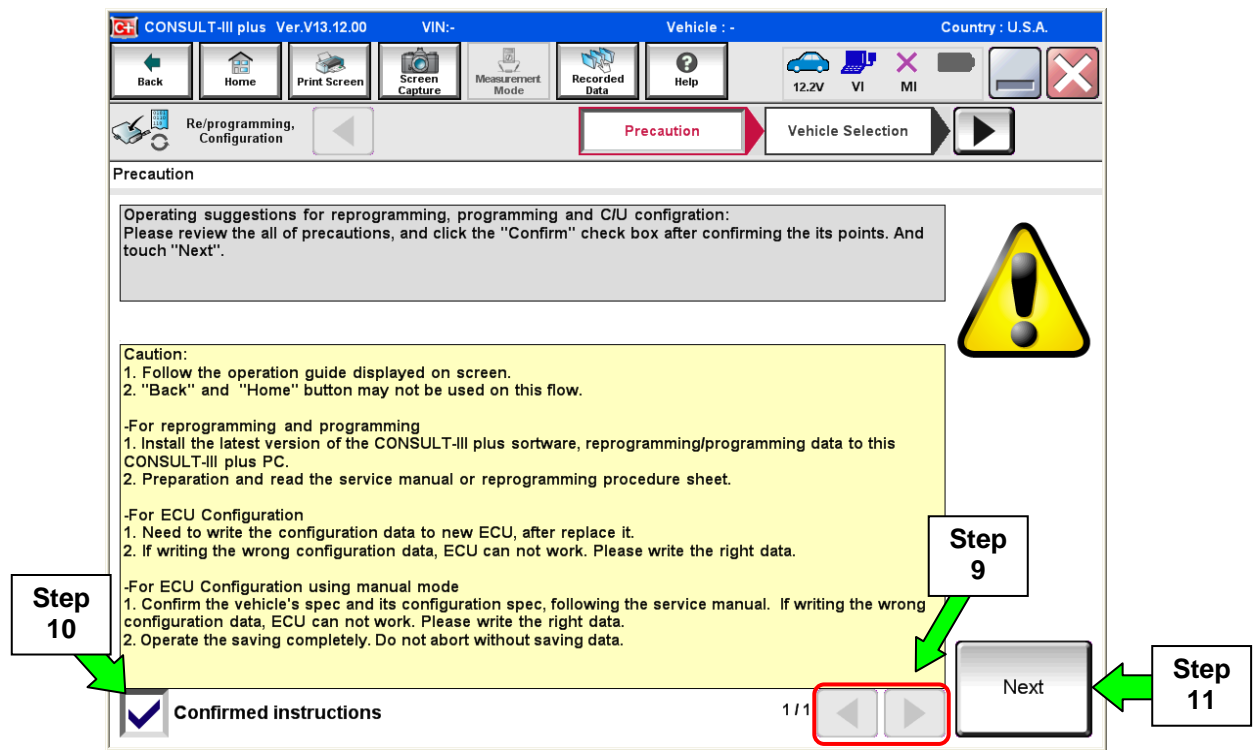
CONSULT-III plus Ver.V13.12.00 VIN:- Vehicle : - Country : U.S.A.

Back Home Print Screen Screen Capture Measurement Mode Recorded Data Help 12.2V VI MI

Re/programming, Configuration

Precaution

Vehicle Selection

Precaution

Operating suggestions for reprogramming, programming and C/U configration:
Please review the all of precautions, and click the "Confirm" check box after confirming the its points. And touch "Next".

Caution:
1. Follow the operation guide displayed on screen.
2. "Back" and "Home" button may not be used on this flow.

-For reprogramming and programming
1. Install the latest version of the CONSULT-III plus software, reprogramming/programming data to this CONSULT-III plus PC.
2. Preparation and read the service manual or reprogramming procedure sheet.

-For ECU Configuration
1. Need to write the configuration data to new ECU, after replace it.
2. If writing the wrong configuration data, ECU can not work. Please write the right data.

-For ECU Configuration using manual mode
1. Confirm the vehicle's spec and its configuration spec, following the service manual. If writing the wrong configuration data, ECU can not work. Please write the right data.
2. Operate the saving completely. Do not abort without saving data.

Step 9

Step 10

Confirmed instructions

1/1

Next

Step 11